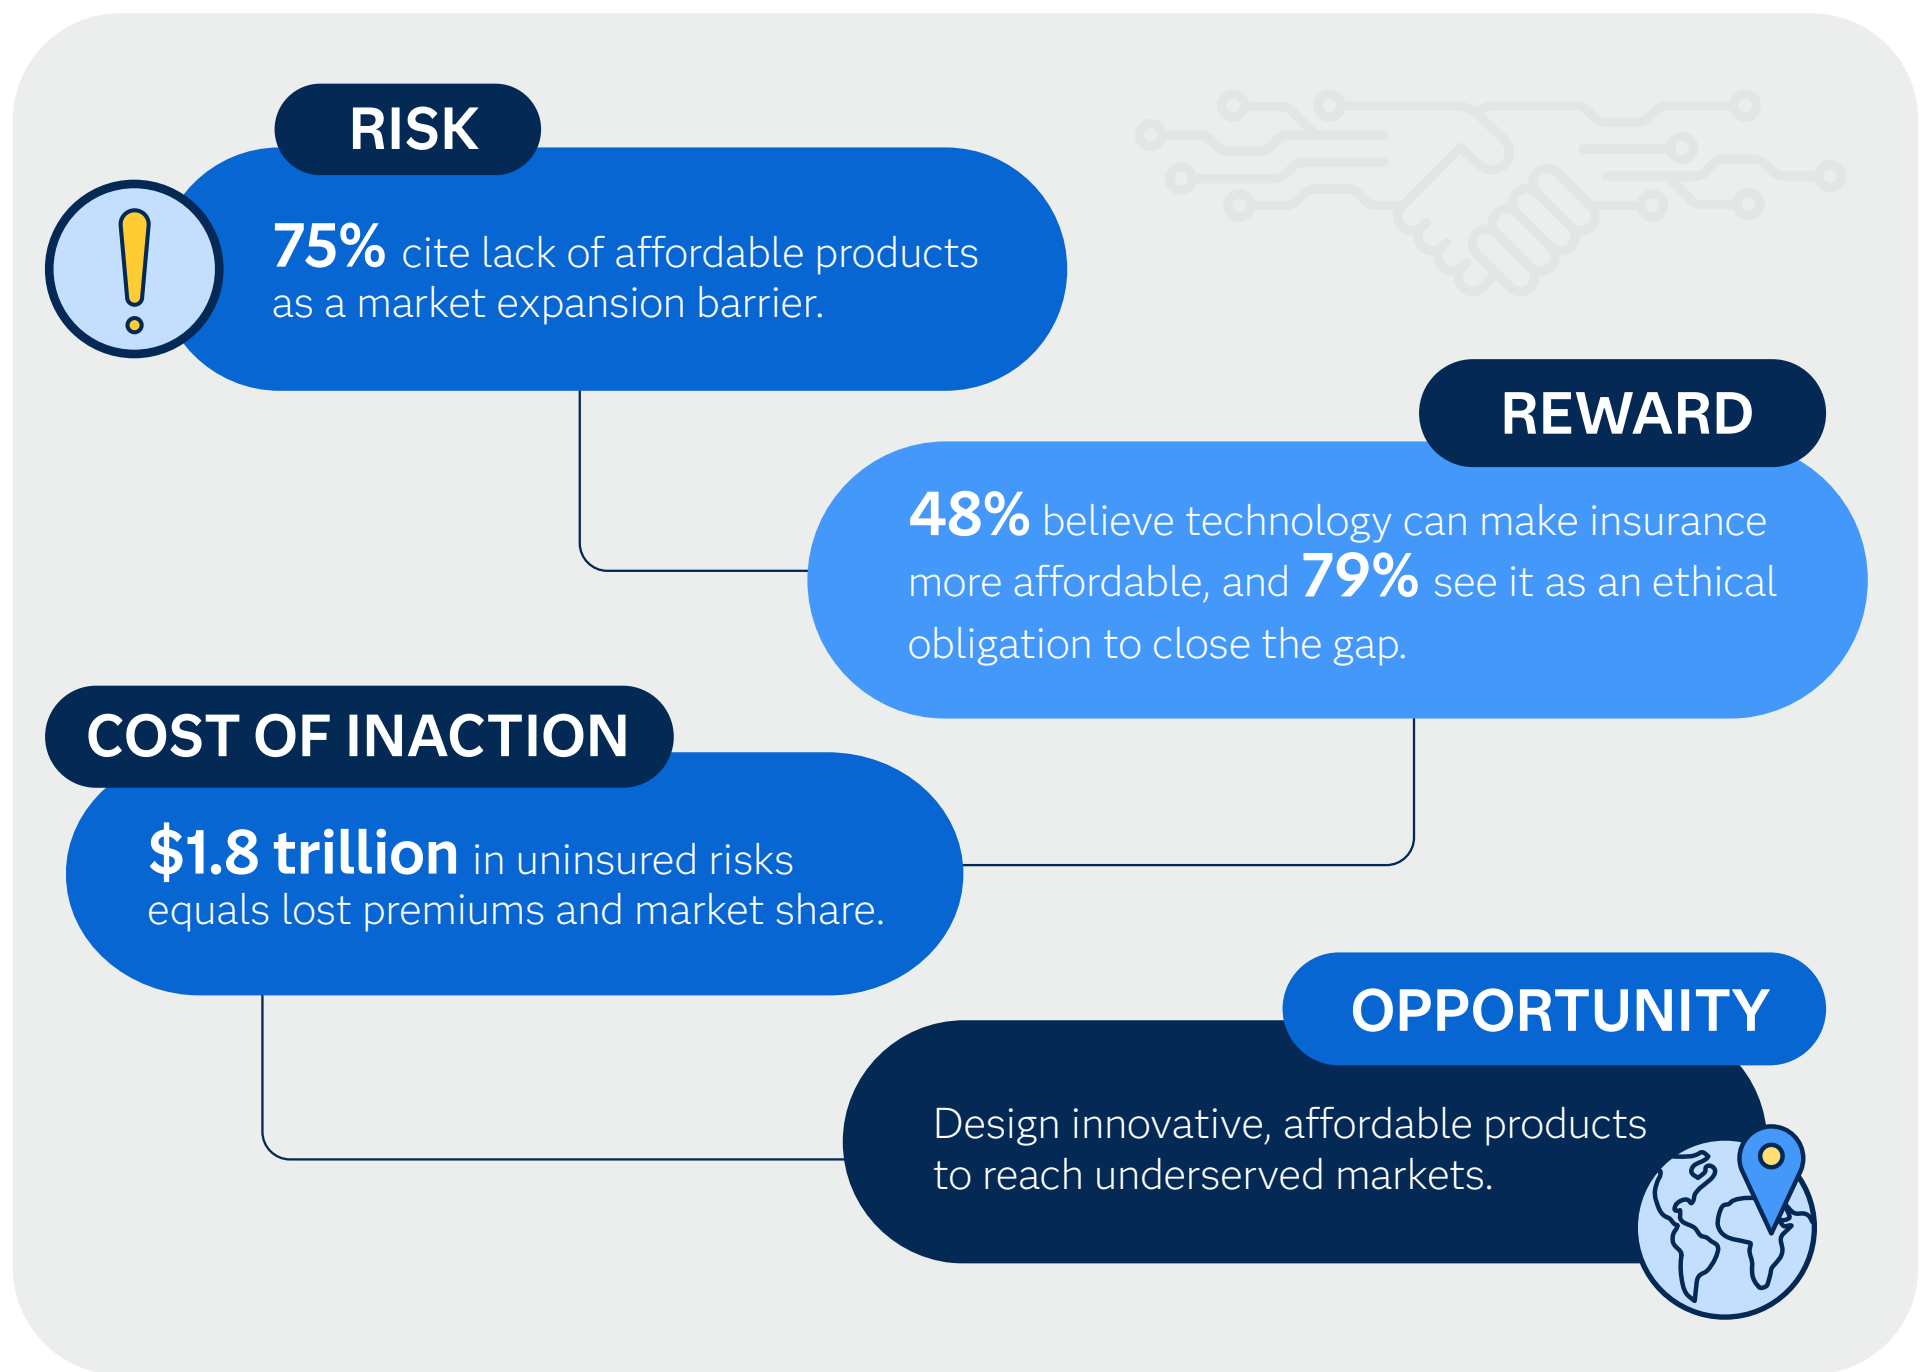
RISK

75% cite lack of affordable products as a market expansion barrier.

REWARD

48% believe technology can make insurance more affordable, and 79% see it as an ethical obligation to close the gap.

COST OF INACTION

$1.8 trillion in uninsured risks equals lost premiums and market share.

OPPORTUNITY

Design innovative, affordable products to reach underserved markets.